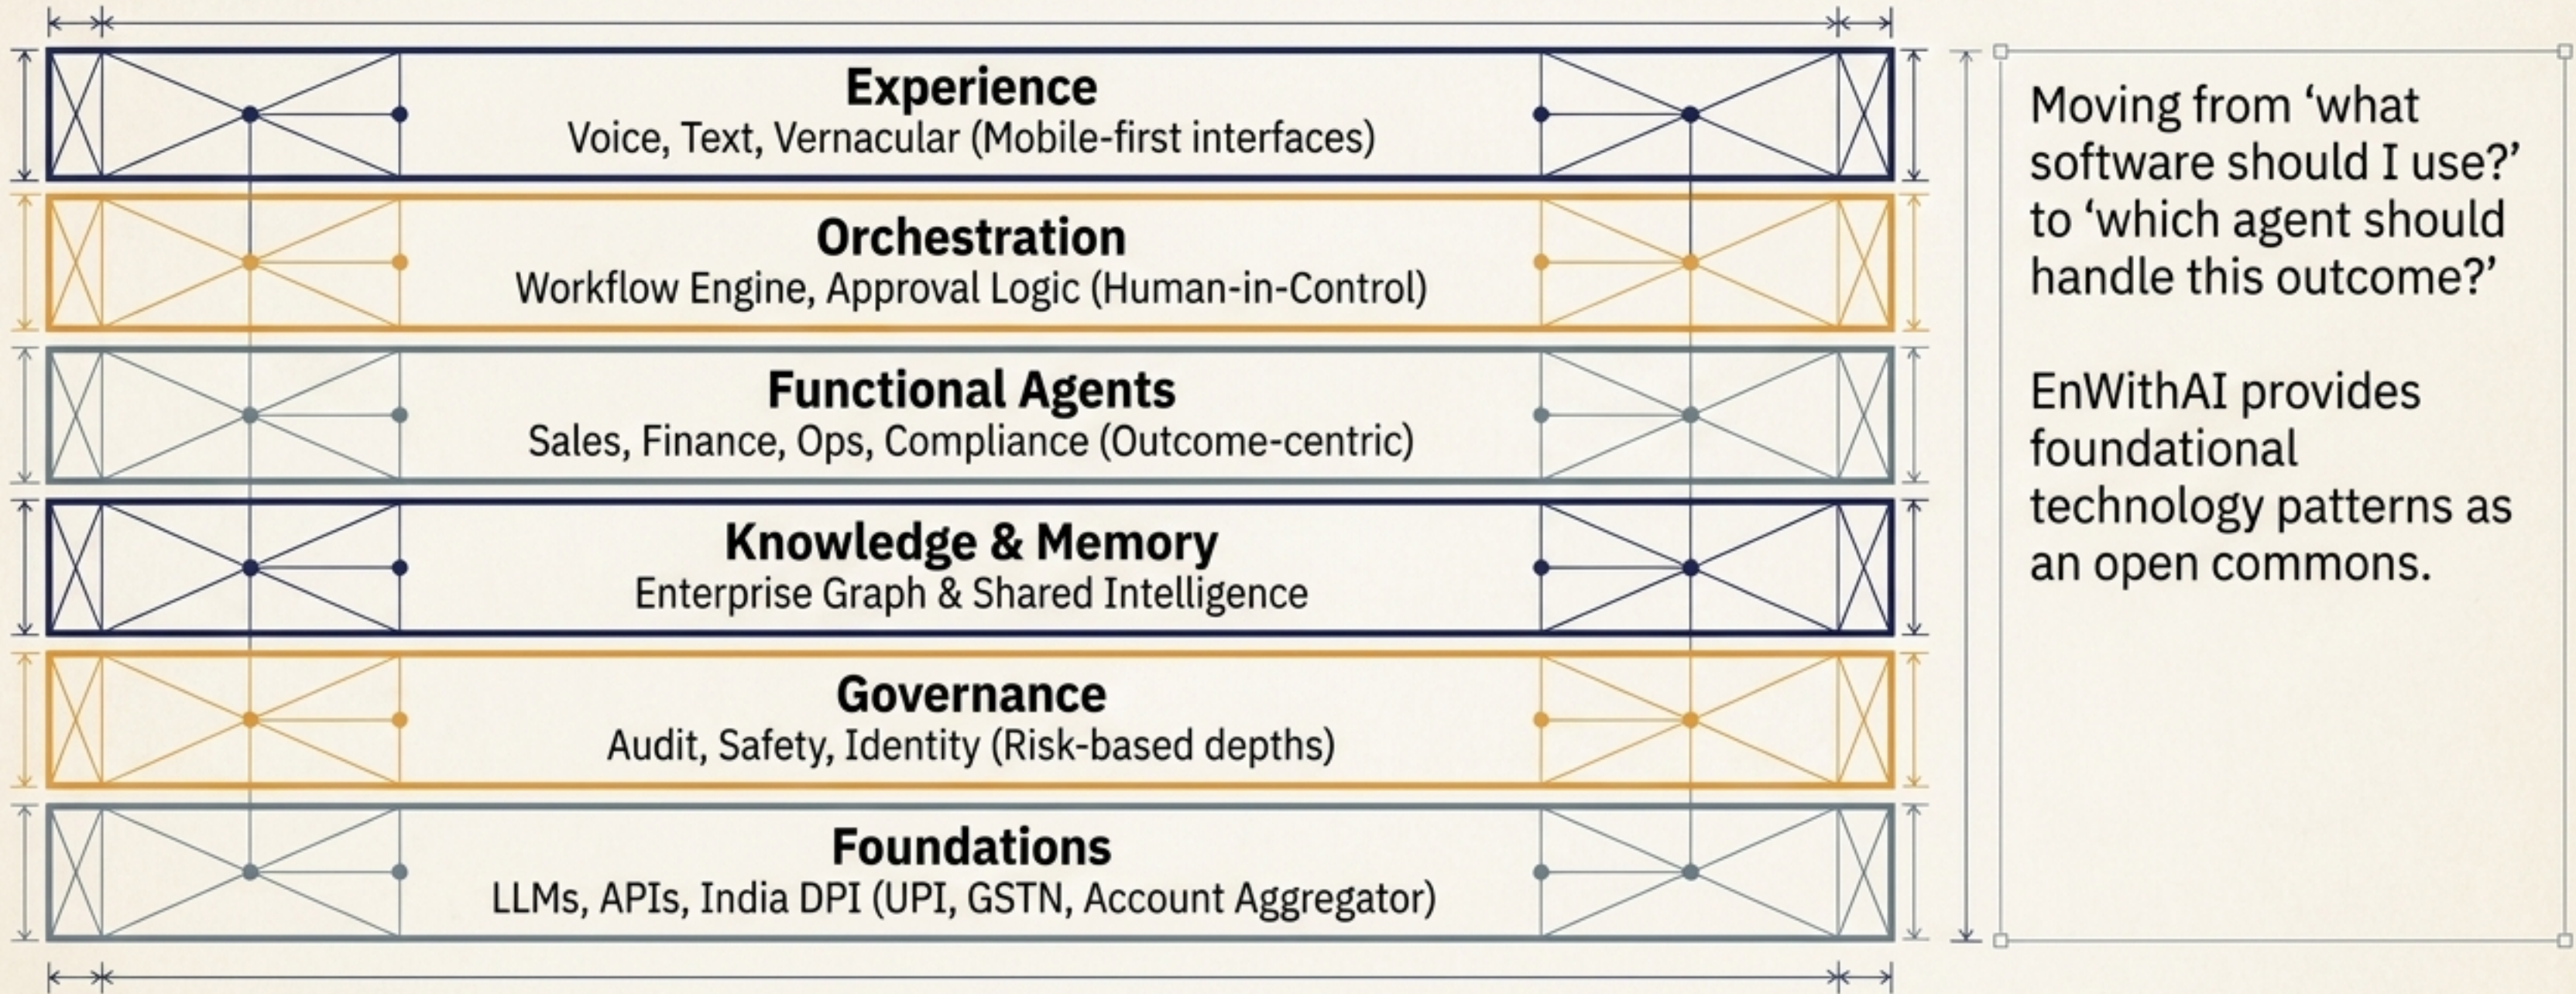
Experience
Voice, Text, Vernacular (Mobile-first interfaces)

Orchestration
Workflow Engine, Approval Logic (Human-in-Control)

Functional Agents
Sales, Finance, Ops, Compliance (Outcome-centric)

Knowledge & Memory
Enterprise Graph & Shared Intelligence

Governance
Audit, Safety, Identity (Risk-based depths)

Foundations
LLMs, APIs, India DPI (UPI, GSTN, Account Aggregator)

Moving from ‘what software should I use?’ to ‘which agent should handle this outcome?’

EnWithAI provides foundational technology patterns as an open commons.